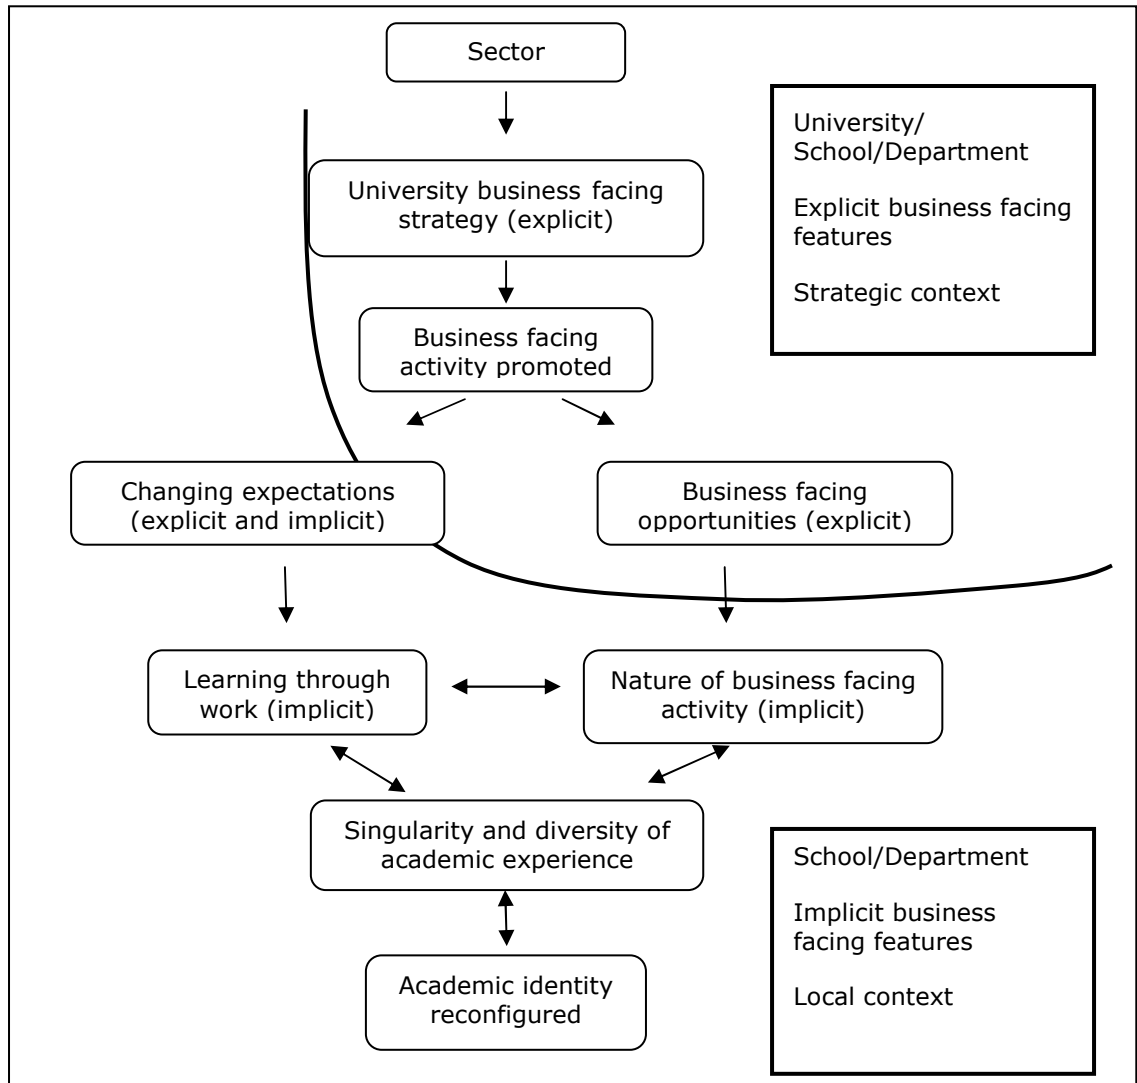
Sector

University/ School/Department

Explicit business facing features

Strategic context

University business facing strategy (explicit)

Business facing activity promoted

Changing expectations (explicit and implicit)

Business facing opportunities (explicit)

Learning through work (implicit)

Nature of business facing activity (implicit)

Singularity and diversity of academic experience

Academic identity reconfigured

School/Department

Implicit business facing features

Local context